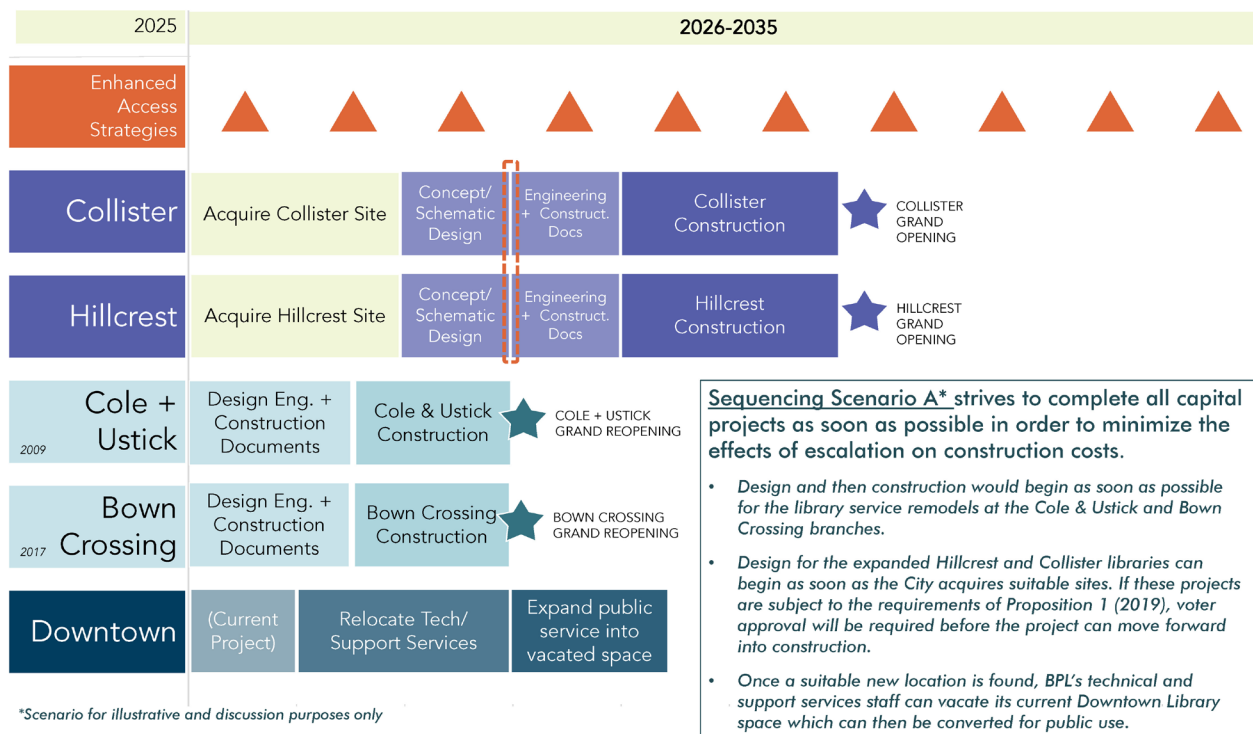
2025

2026-2035

Enhanced Access Strategies

Collister

Acquire Collister Site

Concept/ Schematic Design

Engineering + Construct. Docs

Collister Construction

COLLISTER GRAND OPENING

Hillcrest

Acquire Hillcrest Site

Concept/ Schematic Design

Engineering + Construct. Docs

Hillcrest Construction

HILLCREST GRAND OPENING

Cole + Ustick
2009

Design Eng. + Construction Documents

Cole & Ustick Construction

COLE + USTICK GRAND REOPENING

Bown Crossing
2017

Design Eng. + Construction Documents

Bown Crossing Construction

BOWN CROSSING GRAND REOPENING

Downtown

(Current Project)

Relocate Tech/ Support Services

Expand public service into vacated space

Sequencing Scenario A* strives to complete all capital projects as soon as possible in order to minimize the effects of escalation on construction costs.

• Design and then construction would begin as soon as possible for the library service remodels at the Cole & Ustick and Bown Crossing branches.

• Design for the expanded Hillcrest and Collister libraries can begin as soon as the City acquires suitable sites. If these projects are subject to the requirements of Proposition 1 (2019), voter approval will be required before the project can move forward into construction.

• Once a suitable new location is found, BPL's technical and support services staff can vacate its current Downtown Library space which can then be converted for public use.

*Scenario for illustrative and discussion purposes only